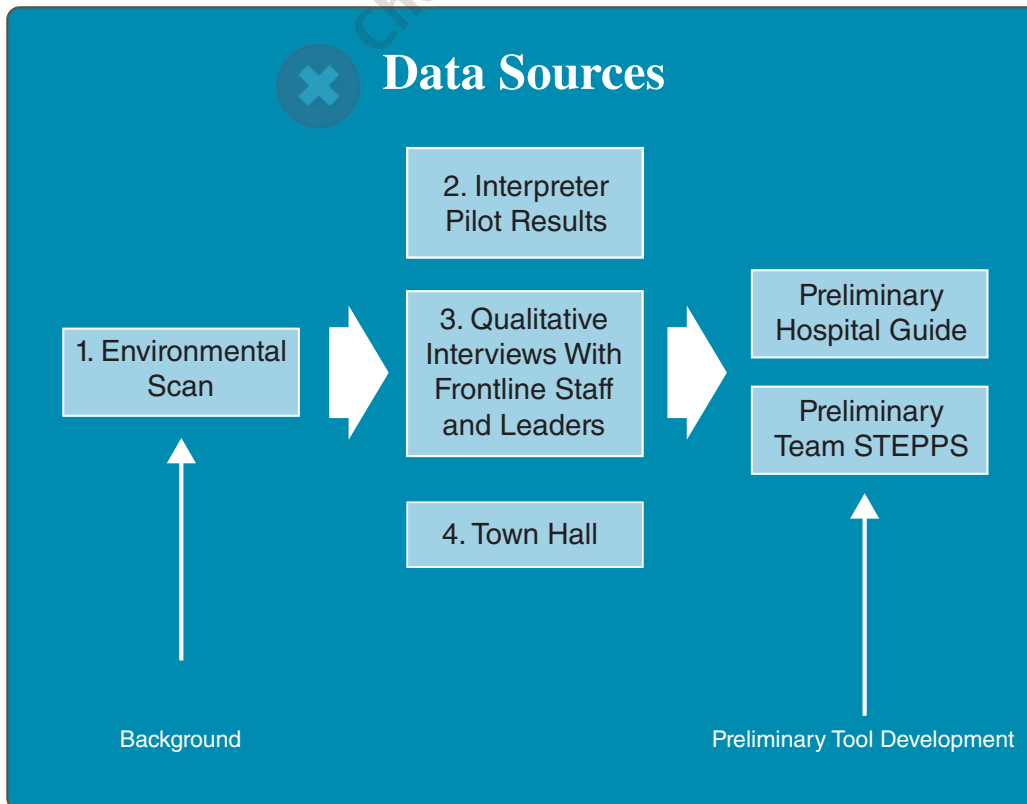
Data Sources

1. Environmental Scan

2. Interpreter Pilot Results

3. Qualitative Interviews With Frontline Staff and Leaders

4. Town Hall

Preliminary Hospital Guide

Preliminary Team STEPPS

Background

Preliminary Tool Development